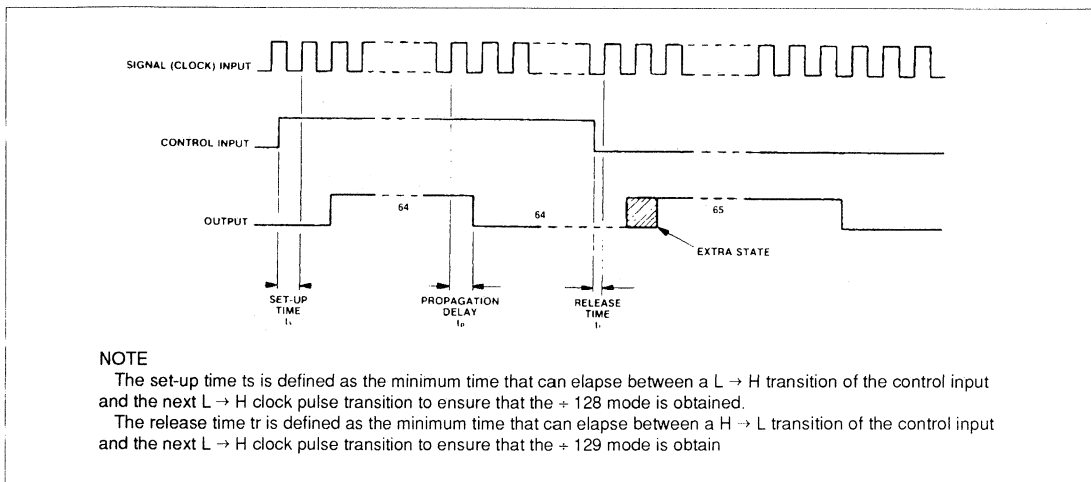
SIGNAL (CLOCK) INPUT

CONTROL INPUT

OUTPUT

64

64

65

EXTRA STATE

SET-UP TIME $t_s$

PROPAGATION DELAY $t_p$

RELEASE TIME $t_r$

NOTE

The set-up time ts is defined as the minimum time that can elapse between a L → H transition of the control input and the next L → H clock pulse transition to ensure that the ÷ 128 mode is obtained.

The release time tr is defined as the minimum time that can elapse between a H → L transition of the control input and the next L → H clock pulse transition to ensure that the ÷ 129 mode is obtain